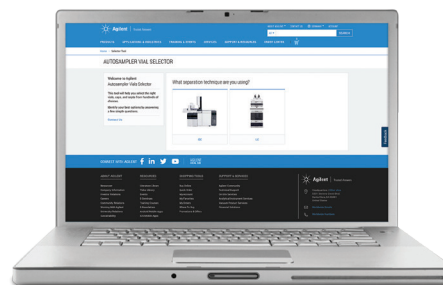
Agilent

AUTOSAMPLER VIAL SELECTOR

Welcome to Agilent Autosampler Vials Selector

This tool will help you select the right vials, caps, and septa from hundreds of choices

What separation technique are you using?

GC

LC

CONNECT WITH AGILENT

Feedback

Agilent